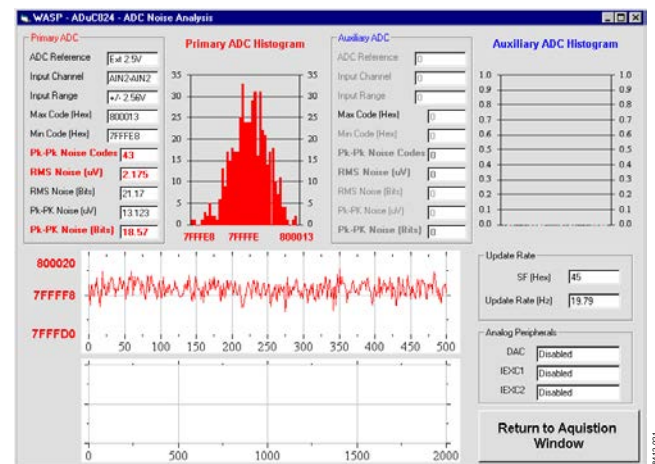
WASP - ADuC824 - ADC Noise Analysis

Primary ADC

ADC Reference: Ext 2.5V
Input Channel: AIN2-AIN2
Input Range: +/- 2.56V
Max Code (Hex): 800013
Min Code (Hex): 7FFFE8
Pk-Pk Noise Codes: 43
RMS Noise (uV): 2.175
RMS Noise (Bits): 21.17
Pk-PK Noise (uV): 13.123
Pk-Pk Noise (Bits): 18.57

Primary ADC Histogram

35 30 25 20 15 10 5 0
35 30 25 20 15 10 5 0
7FFFE8 7FFFFE 800013

Auxiliary ADC

ADC Reference: 0
Input Channel: 0
Input Range: 0
Max Code (Hex): 0
Min Code (Hex): 0
Pk-Pk Noise Codes: 0
RMS Noise (uV): 0
RMS Noise (Bits): 0
Pk-PK Noise (uV): 0
Pk-PK Noise (Bits): 0

Auxiliary ADC Histogram

1.0 0.9 0.8 0.7 0.6 0.5 0.4 0.3 0.2 0.1 0.0
1.0 0.9 0.8 0.7 0.6 0.5 0.4 0.3 0.2 0.1 0.0

800020
7FFFF8
7FFFD0
0 50 100 150 200 250 300 350 400 450 500

Update Rate
SF (Hex): 45
Update Rate (Hz): 19.79

Analog Peripherals
DAC: Disabled
IEXC1: Disabled
IEXC2: Disabled

0 500 1000 1500 2000

Return to Aquistion Window